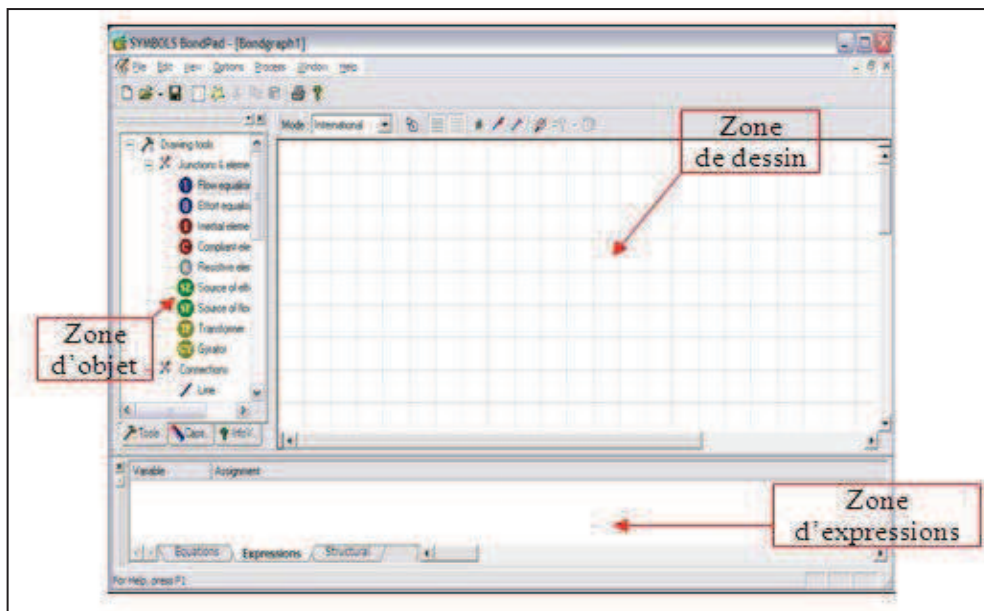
SYMBOLS BondPad - [Bondgraph1]

File Edit View Options Process Window Help

Mode International

Zone de dessin

Drawing tools
Junctions & eleme
1 Flow equalio
0 Effort equalio
I Inertial eleme
C Compliant ele
R Resistive ele
SE Source of eff
SF Source of flo
TF Transformer
GY Gyrator
Connections
Line

Zone d'objet

Tools Caps. Info

Variable Assignment

Zone d'expressions

Equations Expressions Structural

For Help, press F1